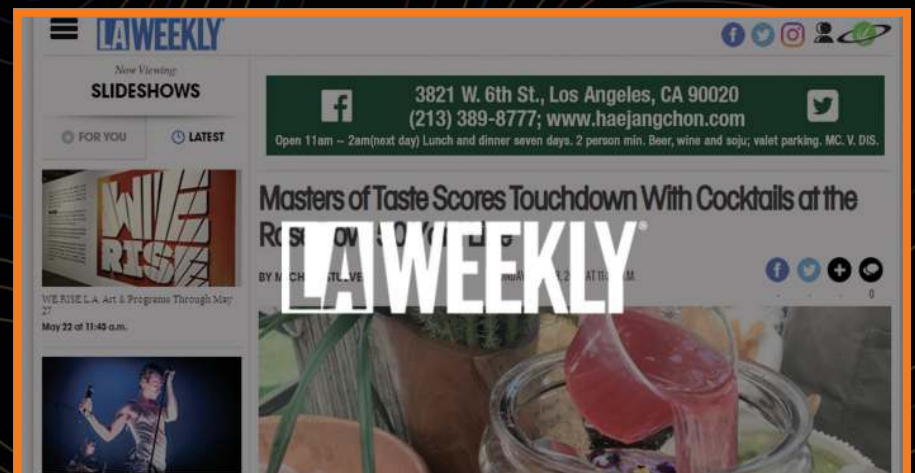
LAWEEKLY

Now Viewing:
SLIDESHOWS

FOR YOU
LATEST

WE RISE L.A. Art & Programs Through May 27
May 22 at 11:45 a.m.

3821 W. 6th St., Los Angeles, CA 90020
(213) 389-8777; www.haejangchon.com
Open 11am ~ 2am(next day) Lunch and dinner seven days. 2 person min. Beer, wine and soju; valet parking. MC. V. DIS.

Masters of Taste Scores Touchdown With Cocktails at the Ros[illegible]

BY M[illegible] AT 1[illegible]

0

LAWEEKLY